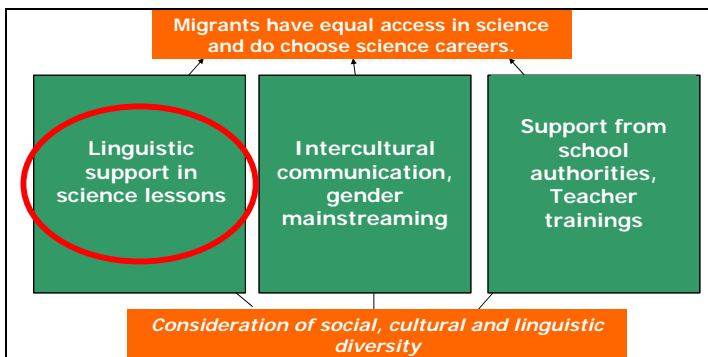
Migrants have equal access in science and do choose science careers.

Linguistic support in science lessons

Intercultural communication, gender mainstreaming

Support from school authorities, Teacher trainings

Consideration of social, cultural and linguistic diversity